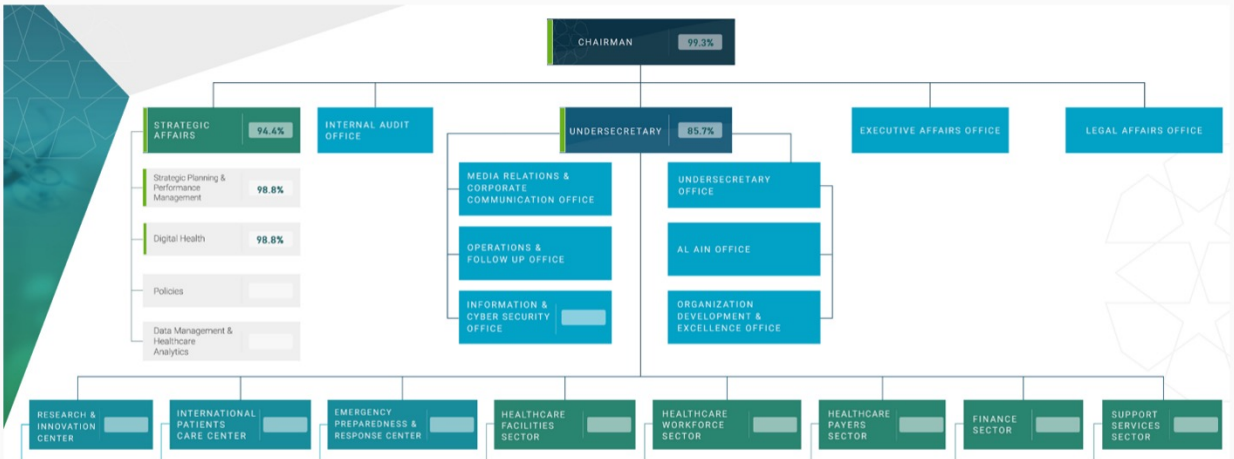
CHAIRMAN 99.3%

STRATEGIC AFFAIRS 94.4%

INTERNAL AUDIT OFFICE

UNDERSECRETARY 85.7%

EXECUTIVE AFFAIRS OFFICE

LEGAL AFFAIRS OFFICE

Strategic Planning & Performance Management 98.8%

Digital Health 98.8%

Policies

Data Management & Healthcare Analytics

MEDIA RELATIONS & CORPORATE COMMUNICATION OFFICE

OPERATIONS & FOLLOW UP OFFICE

INFORMATION & CYBER SECURITY OFFICE

UNDERSECRETARY OFFICE

AL AIN OFFICE

ORGANIZATION DEVELOPMENT & EXCELLENCE OFFICE

RESEARCH & INNOVATION CENTER

INTERNATIONAL PATIENTS CARE CENTER

EMERGENCY PREPAREDNESS & RESPONSE CENTER

HEALTHCARE FACILITIES SECTOR

HEALTHCARE WORKFORCE SECTOR

HEALTHCARE PAYERS SECTOR

FINANCE SECTOR

SUPPORT SERVICES SECTOR